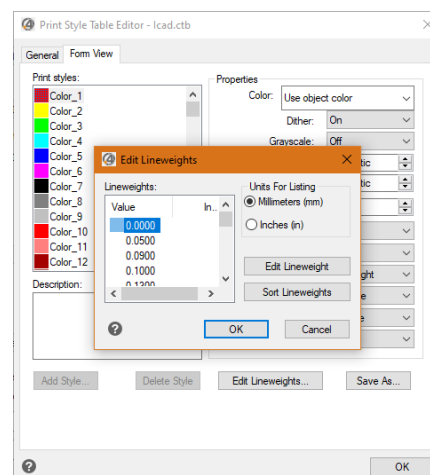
Print Style Table Editor - Icad.ctb

General Form View

Print styles:
Color_1
Color_2
Color_3
Color_4
Color_5
Color_6
Color_7
Color_8
Color_9
Color_10
Color_11
Color_12

Description:

Properties
Color: Use object color
Dither: On
Grayscale: Off

Edit Lineweights
Lineweights:
Value In...
0.0000
0.0500
0.0900
0.1000
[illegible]

Units For Listing
Millimeters (mm)
Inches (in)

Edit Lineweight
Sort Lineweights

OK
Cancel

Add Style...
Delete Style
Edit Lineweights...
Save As...

OK